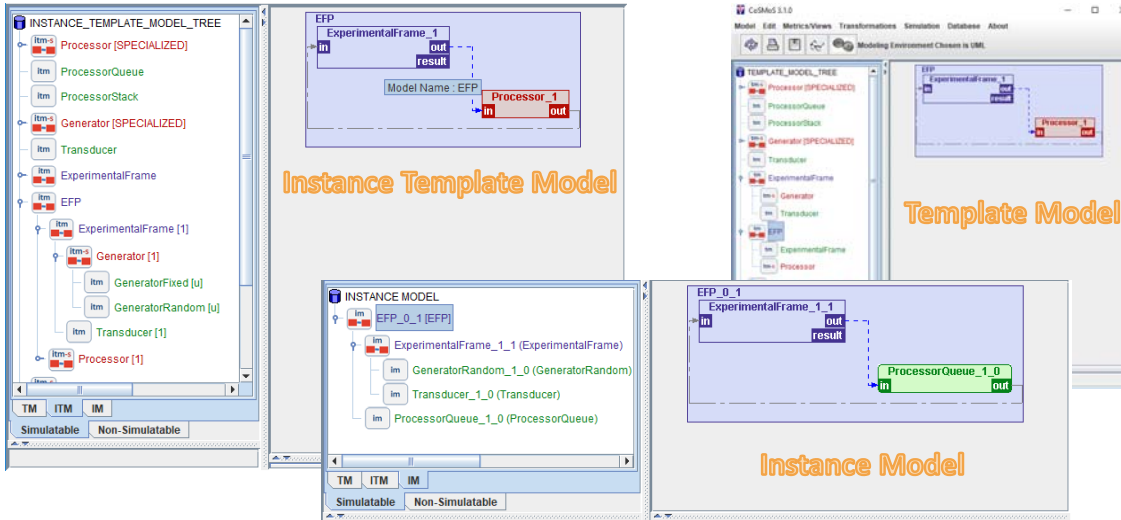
INSTANCE_TEMPLATE_MODEL_TREE
itm-s Processor [SPECIALIZED]
itm ProcessorQueue
itm ProcessorStack
itm-s Generator [SPECIALIZED]
itm Transducer
itm ExperimentalFrame
itm EFP
itm ExperimentalFrame [1]
itm-s Generator [1]
itm GeneratorFixed [u]
itm GeneratorRandom [u]
itm Transducer [1]
itm-s Processor [1]
TM ITM IM
Simulatable Non-Simulatable

EFP
ExperimentalFrame_1
in out result
Model Name : EFP
Processor_1
in out

Instance Template Model

CoSMoS 3.1.0
Model Edit Metrics/Views Transformations Simulation Database About
Modeling Environment Chosen is UML
TEMPLATE_MODEL_TREE
Processor [SPECIALIZED]
ProcessorQueue
ProcessorStack
Generator [SPECIALIZED]
Transducer
ExperimentalFrame
Generator
Transducer
EFP
ExperimentalFrame
Processor
EFP
ExperimentalFrame_1
in out result
Processor_1
in out

Template Model

INSTANCE MODEL
im EFP_0_1 [EFP]
im ExperimentalFrame_1_1 (ExperimentalFrame)
im GeneratorRandom_1_0 (GeneratorRandom)
im Transducer_1_0 (Transducer)
im ProcessorQueue_1_0 (ProcessorQueue)
TM ITM IM
Simulatable Non-Simulatable

EFP_0_1
ExperimentalFrame_1_1
in out result
ProcessorQueue_1_0
in out

Instance Model